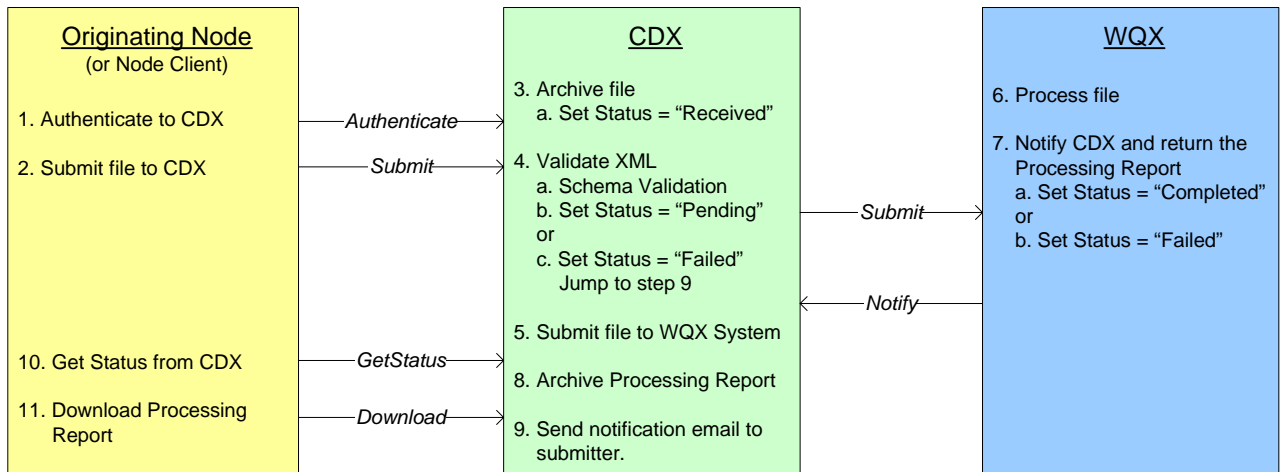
Originating Node
(or Node Client)

1. Authenticate to CDX

2. Submit file to CDX

10. Get Status from CDX

11. Download Processing Report

Authenticate

Submit

GetStatus

Download

CDX

3. Archive file
a. Set Status = “Received”

4. Validate XML
a. Schema Validation
b. Set Status = “Pending”
or
c. Set Status = “Failed”
Jump to step 9

5. Submit file to WQX System

8. Archive Processing Report

9. Send notification email to submitter.

Submit

Notify

WQX

6. Process file

7. Notify CDX and return the Processing Report
a. Set Status = “Completed”
or
b. Set Status = “Failed”